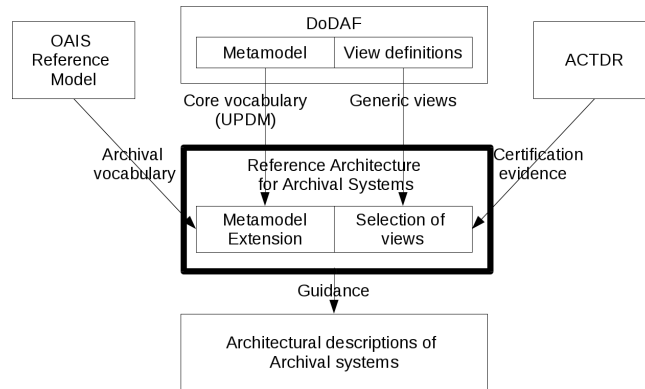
OAIS Reference Model

DoDAF

Metamodel

View definitions

ACTDR

Core vocabulary (UPDM)

Generic views

Archival vocabulary

Reference Architecture for Archival Systems

Certification evidence

Metamodel Extension

Selection of views

Guidance

Architectural descriptions of Archival systems